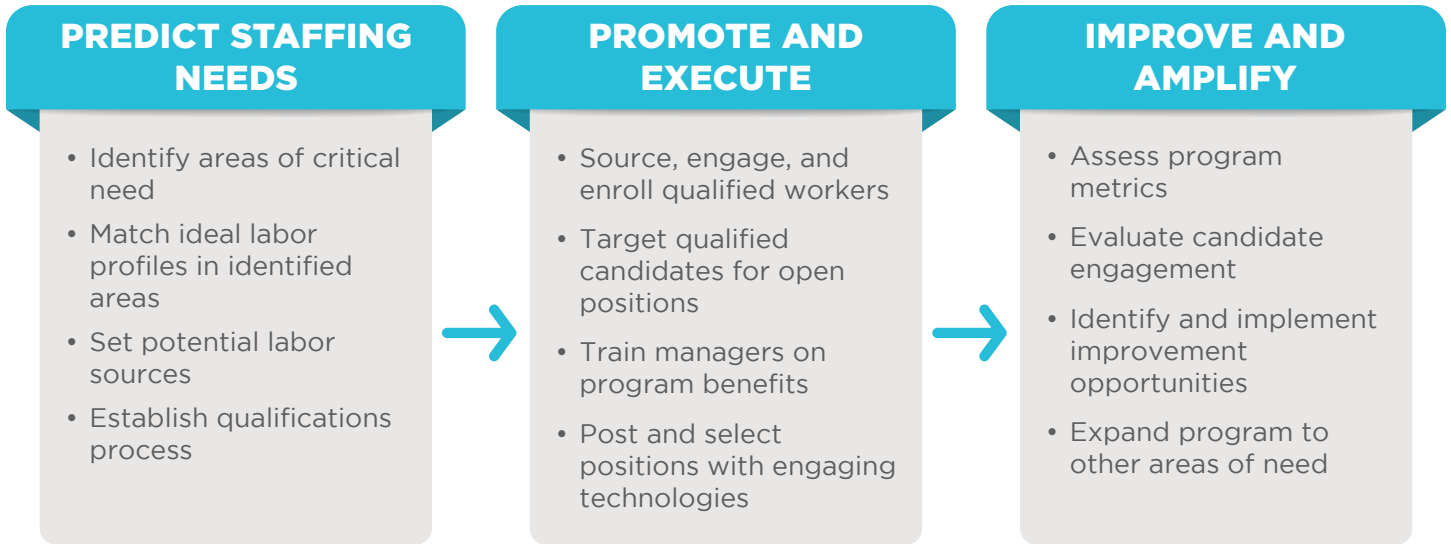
PREDICT STAFFING NEEDS

• Identify areas of critical need
• Match ideal labor profiles in identified areas
• Set potential labor sources
• Establish qualifications process

PROMOTE AND EXECUTE

• Source, engage, and enroll qualified workers
• Target qualified candidates for open positions
• Train managers on program benefits
• Post and select positions with engaging technologies

IMPROVE AND AMPLIFY

• Assess program metrics
• Evaluate candidate engagement
• Identify and implement improvement opportunities
• Expand program to other areas of need